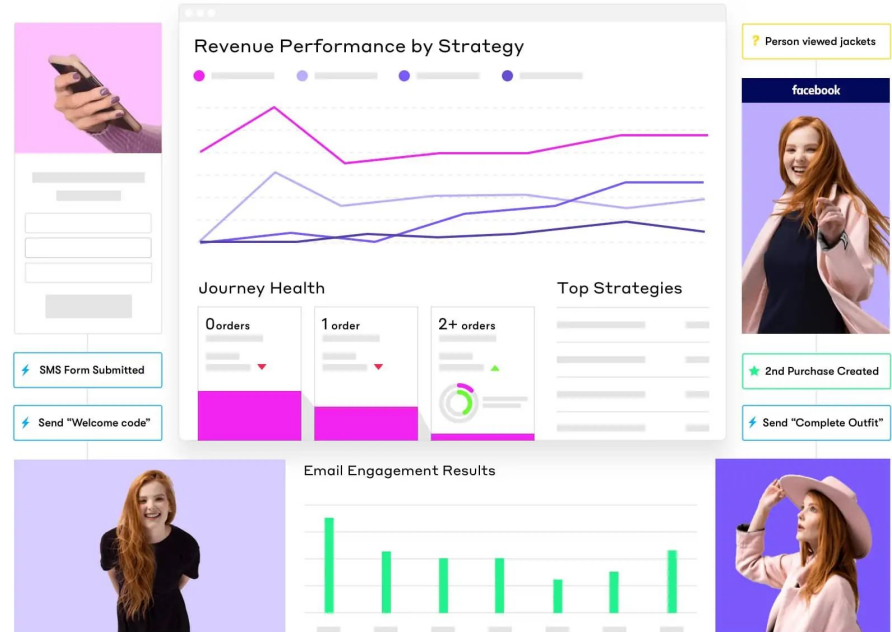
Revenue Performance by Strategy

Journey Health

0 orders

1 order

2+ orders

Top Strategies

Person viewed jackets

facebook

SMS Form Submitted

Send "Welcome code"

2nd Purchase Created

Send "Complete Outfit"

Email Engagement Results